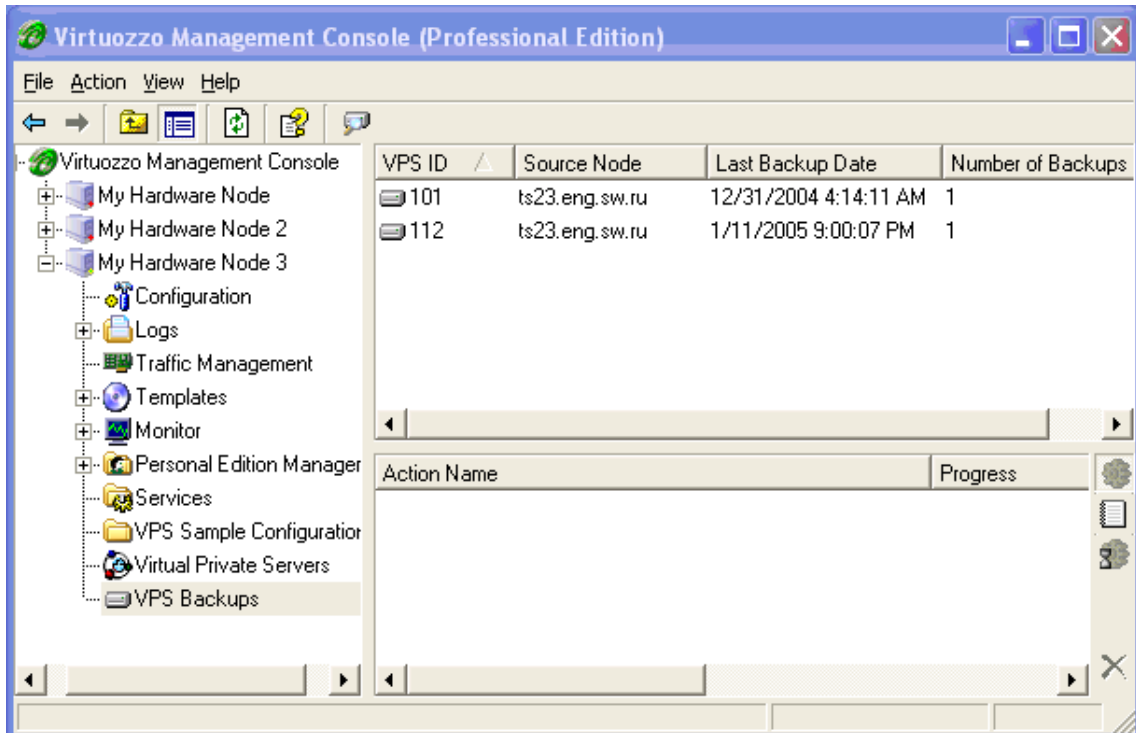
Virtuozzo Management Console (Professional Edition)

File Action View Help

Virtuozzo Management Console
My Hardware Node
My Hardware Node 2
My Hardware Node 3
Configuration
Logs
Traffic Management
Templates
Monitor
Personal Edition Manager
Services
VPS Sample Configuration
Virtual Private Servers
VPS Backups

| VPS ID | Source Node | Last Backup Date | Number of Backups |
|---|---|---|---|
| 101 | ts23.eng.sw.ru | 12/31/2004 4:14:11 AM | 1 |
| 112 | ts23.eng.sw.ru | 1/11/2005 9:00:07 PM | 1 |

| Action Name | Progress |
|---|---|